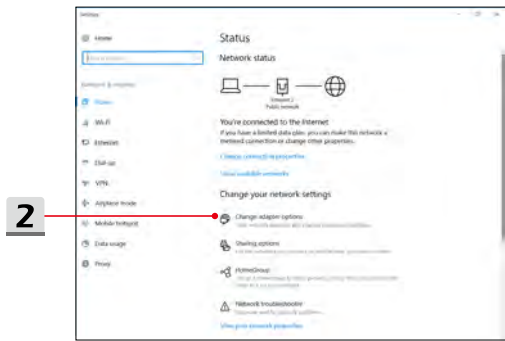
Settings

Home

Find a setting

Network & Internet

Status

Wi-Fi

Ethernet

Dial-up

VPN

Airplane mode

Mobile hotspot

Data usage

Proxy

Status

Network status

Ethernet 2
Public network

You're connected to the Internet

If you have a limited data plan, you can make this network a metered connection or change other properties.

Change connection properties

View available networks

Change your network settings

Change adapter options
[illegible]

Sharing options
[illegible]

HomeGroup
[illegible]

Network troubleshooter
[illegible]

View your network properties

2